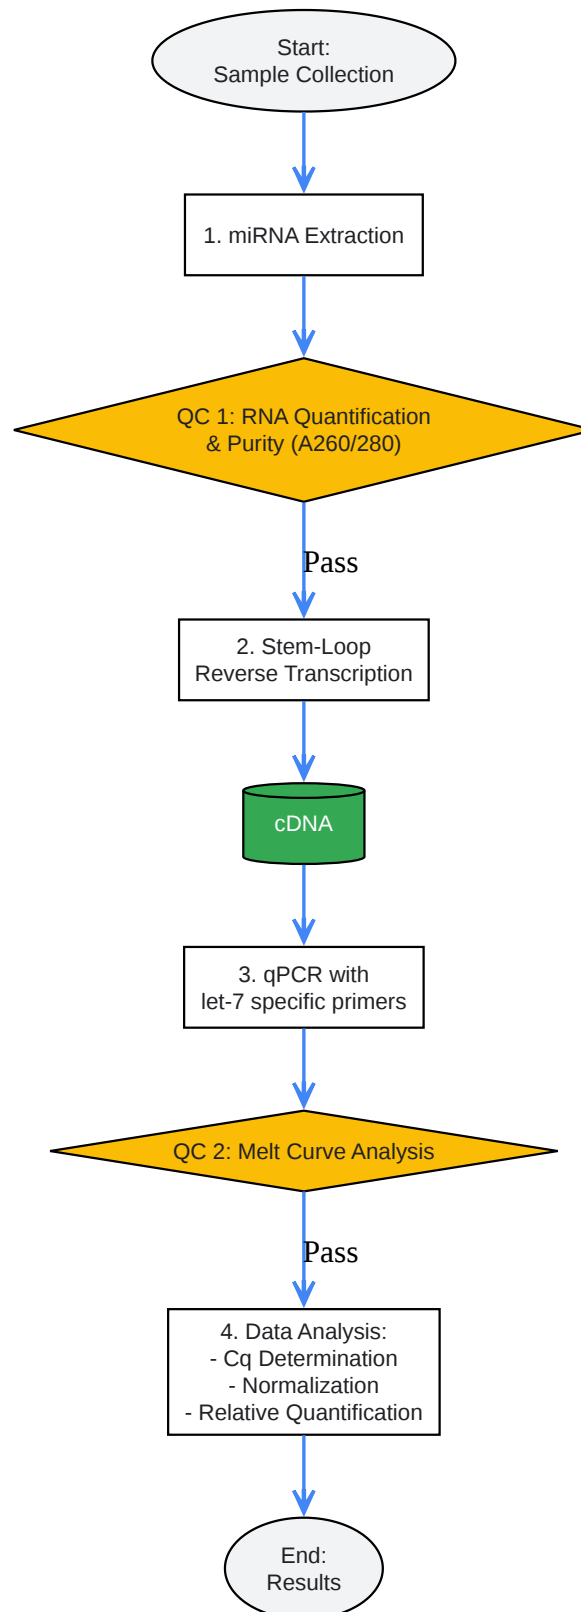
Start:
Sample Collection

1. miRNA Extraction

QC 1: RNA Quantification
& Purity (A260/280)

Pass

2. Stem-Loop
Reverse Transcription

cDNA

3. qPCR with
let-7 specific primers

QC 2: Melt Curve Analysis

Pass

4. Data Analysis:
- Cq Determination
- Normalization
- Relative Quantification

End:
Results